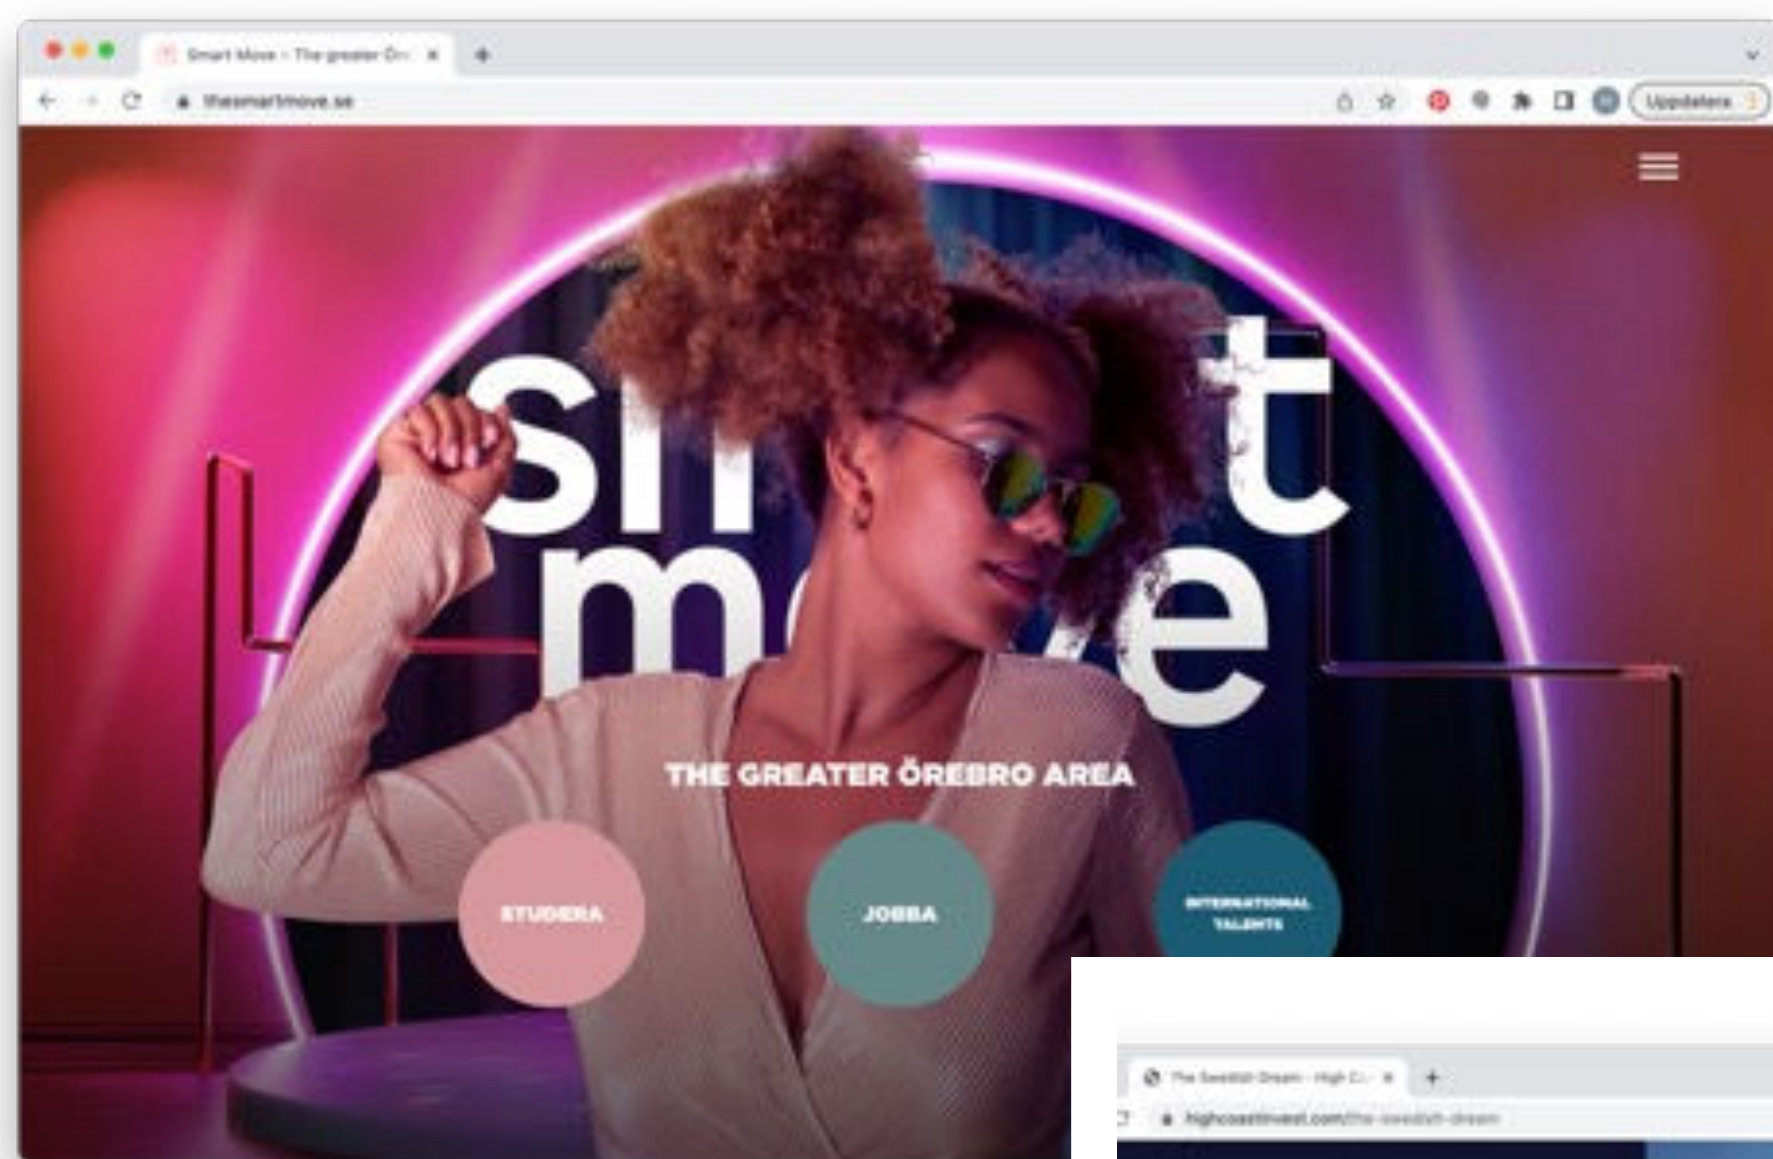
Smart Move - The greater Ör... ×

thesmartmove.se

Uppdatera

smart move

THE GREATER ÖREBRO AREA

STUDERA

JOBBA

INTERNATIONAL TALENTS

The Swedish Dream - High C... ×

highcoastinvest.com/the-swedish-dream